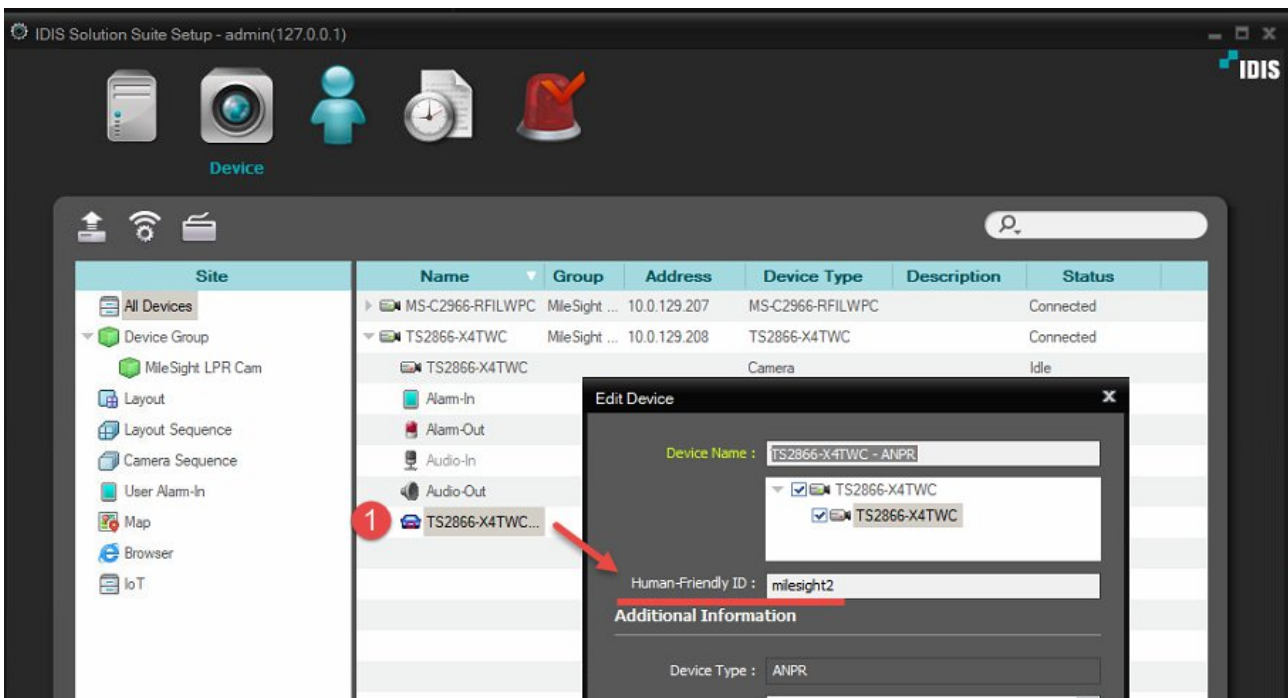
IDIS Solution Suite Setup - admin(127.0.0.1)

IDIS

Device

| Site |
|---|
| All Devices |
| Device Group |
| MileSight LPR Cam |
| Layout |
| Layout Sequence |
| Camera Sequence |
| User Alarm-In |
| Map |
| Browser |
| IoT |

| Name | Group | Address | Device Type | Description | Status |
|---|---|---|---|---|---|
| MS-C2966-RFILWPC | MileSight ... | 10.0.129.207 | MS-C2966-RFILWPC | | Connected |
| TS2866-X4TWC | MileSight ... | 10.0.129.208 | TS2866-X4TWC | | Connected |
| TS2866-X4TWC | | | Camera | | Idle |
| Alarm-In | | | | | |
| Alarm-Out | | | | | |
| Audio-In | | | | | |
| Audio-Out | | | | | |
| TS2866-X4TWC... | | | | | |

1

Edit Device

Device Name : TS2866-X4TWC - ANPR

TS2866-X4TWC
TS2866-X4TWC

Human-Friendly ID : milesight2

Additional Information

Device Type : ANPR